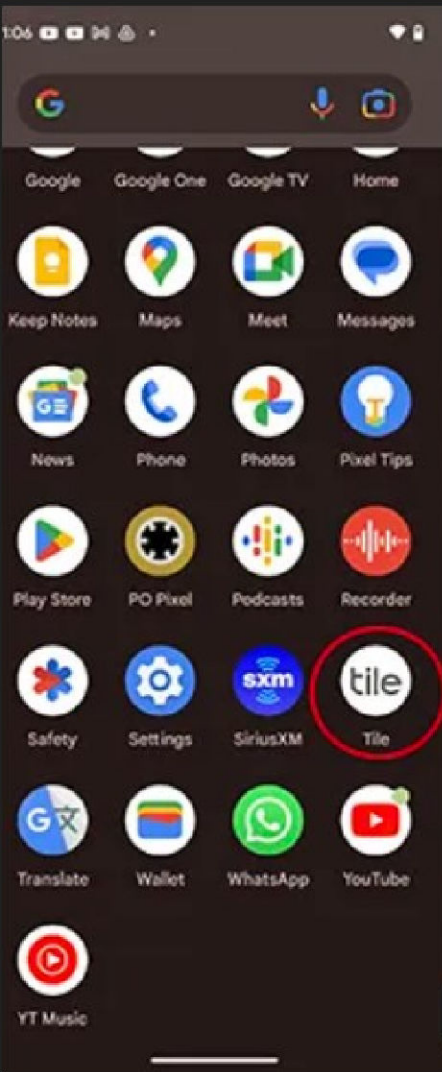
1:06

Google Google One Google TV Home

Keep Notes Maps Meet Messages

News Phone Photos Pixel Tips

Play Store PO Pixel Podcasts Recorder

Safety Settings sxm SiriusXM tile Tile

Translate Wallet WhatsApp YouTube

YT Music